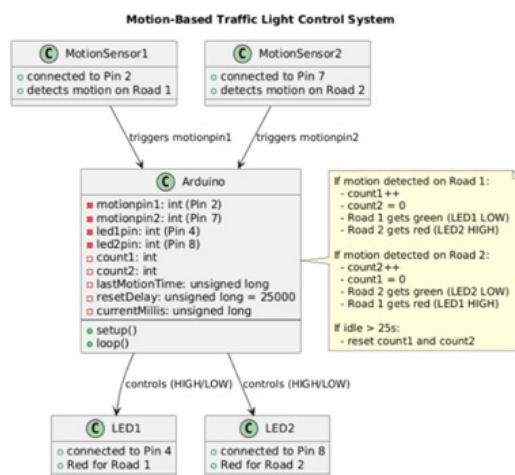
Motion-Based Traffic Light Control System

C MotionSensor1
connected to Pin 2
detects motion on Road 1

C MotionSensor2
connected to Pin 7
detects motion on Road 2

triggers motionpin1

triggers motionpin2

C Arduino
motionpin1: int (Pin 2)
motionpin2: int (Pin 7)
led1pin: int (Pin 4)
led2pin: int (Pin 8)
count1: int
count2: int
lastMotionTime: unsigned long
resetDelay: unsigned long = 25000
currentMillis: unsigned long
setup()
loop()

If motion detected on Road 1:
- count1++
- count2 = 0
- Road 1 gets green (LED1 LOW)
- Road 2 gets red (LED2 HIGH)

If motion detected on Road 2:
- count2++
- count1 = 0
- Road 2 gets green (LED2 LOW)
- Road 1 gets red (LED1 HIGH)

If idle > 25s:
- reset count1 and count2

controls (HIGH/LOW)

controls (HIGH/LOW)

C LED1
connected to Pin 4
Red for Road 1

C LED2
connected to Pin 8
Red for Road 2